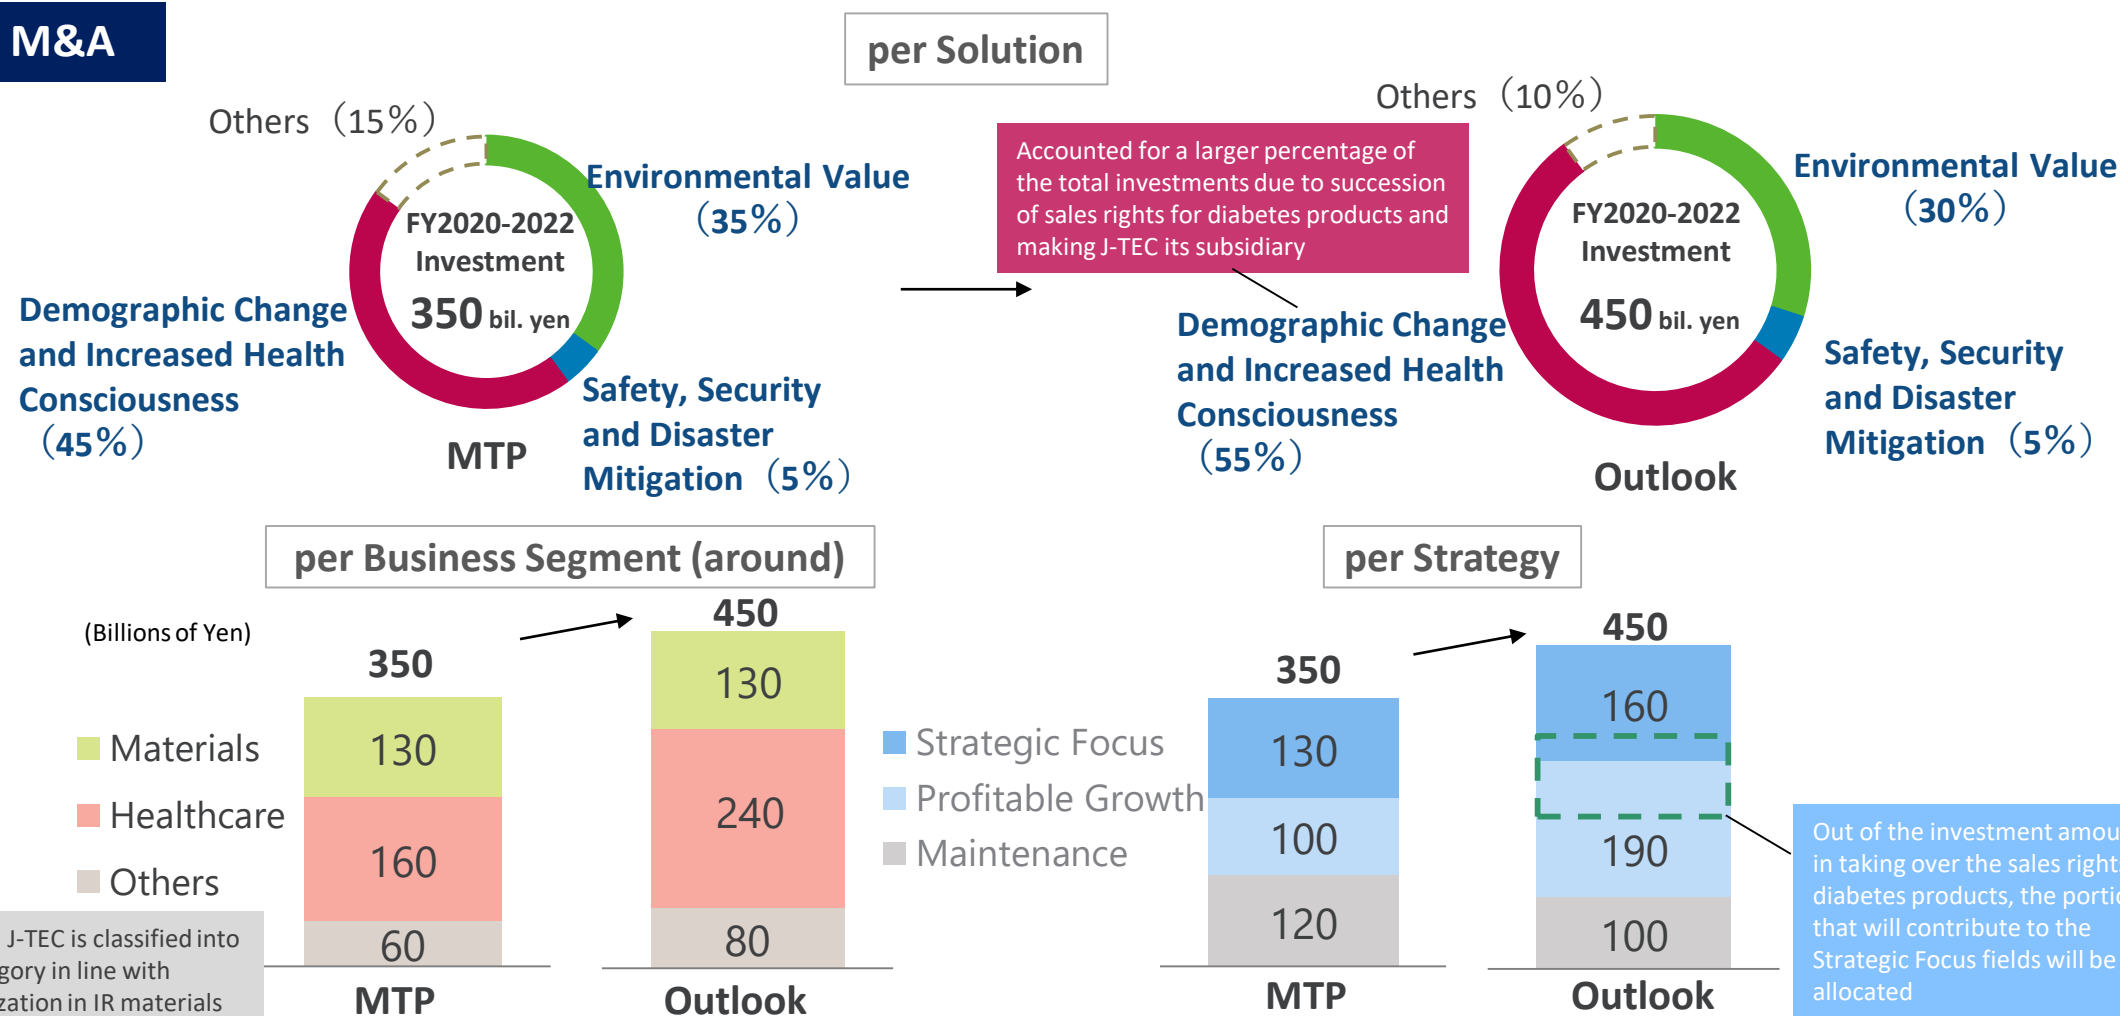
M&A

per Solution

Others（15%）

Environmental Value（35%）

FY2020-2022 Investment

350 bil. yen

Demographic Change and Increased Health Consciousness（45%）

Safety, Security and Disaster Mitigation（5%）

MTP

Others（10%）

Accounted for a larger percentage of the total investments due to succession of sales rights for diabetes products and making J-TEC its subsidiary

Environmental Value（30%）

FY2020-2022 Investment

450 bil. yen

Demographic Change and Increased Health Consciousness（55%）

Safety, Security and Disaster Mitigation（5%）

Outlook

per Business Segment (around)

(Billions of Yen)

| | MTP | Outlook |
|---|---|---|
| Total | 350 | 450 |
| Materials | 130 | 130 |
| Healthcare | 160 | 240 |
| Others | 60 | 80 |

Materials
Healthcare
Others

J-TEC is classified into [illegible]gory in line with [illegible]zation in IR materials

MTP
Outlook

per Strategy

| | MTP | Outlook |
|---|---|---|
| Total | 350 | 450 |
| Strategic Focus | 130 | 160 |
| Profitable Growth | 100 | 190 |
| Maintenance | 120 | 100 |

Strategic Focus
Profitable Growth
Maintenance

Out of the investment amou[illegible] in taking over the sales right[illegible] diabetes products, the porti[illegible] that will contribute to the Strategic Focus fields will be allocated

MTP
Outlook